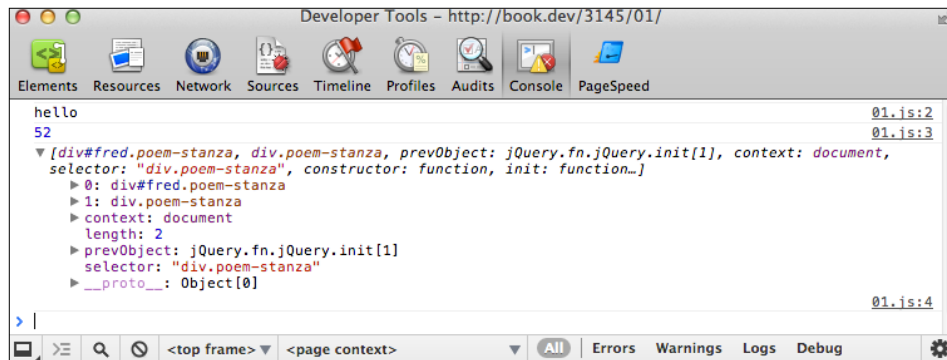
Developer Tools – http://book.dev/3145/01/

Elements Resources Network Sources Timeline Profiles Audits Console PageSpeed

hello 01.js:2
52 01.js:3
▼[div#fred.poem-stanza, div.poem-stanza, prevObject: jQuery.fn.jQuery.init[1], context: document, selector: "div.poem-stanza", constructor: function, init: function…]
▶0: div#fred.poem-stanza
▶1: div.poem-stanza
▶context: document
length: 2
▶prevObject: jQuery.fn.jQuery.init[1]
selector: "div.poem-stanza"
▶__proto__: Object[0]
01.js:4
>

<top frame> <page context> All Errors Warnings Logs Debug